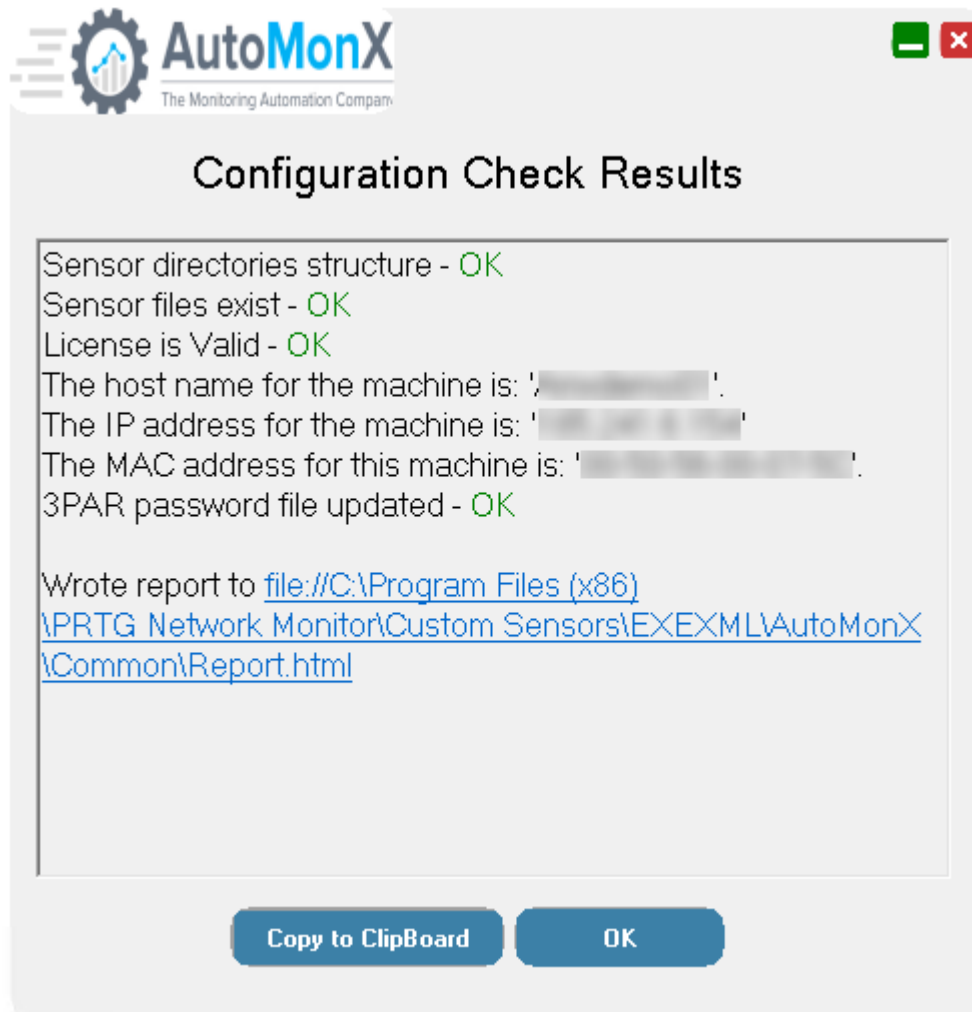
AutoMonX
The Monitoring Automation Compan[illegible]

Configuration Check Results

Sensor directories structure - OK
Sensor files exist - OK
License is Valid - OK
The host name for the machine is: '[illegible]'.
The IP address for the machine is: '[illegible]'
The MAC address for this machine is: '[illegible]'.
3PAR password file updated - OK

Wrote report to file://C:\Program Files (x86)\PRTG Network Monitor\Custom Sensors\EXEXML\AutoMonX\Common\Report.html

Copy to ClipBoard
OK